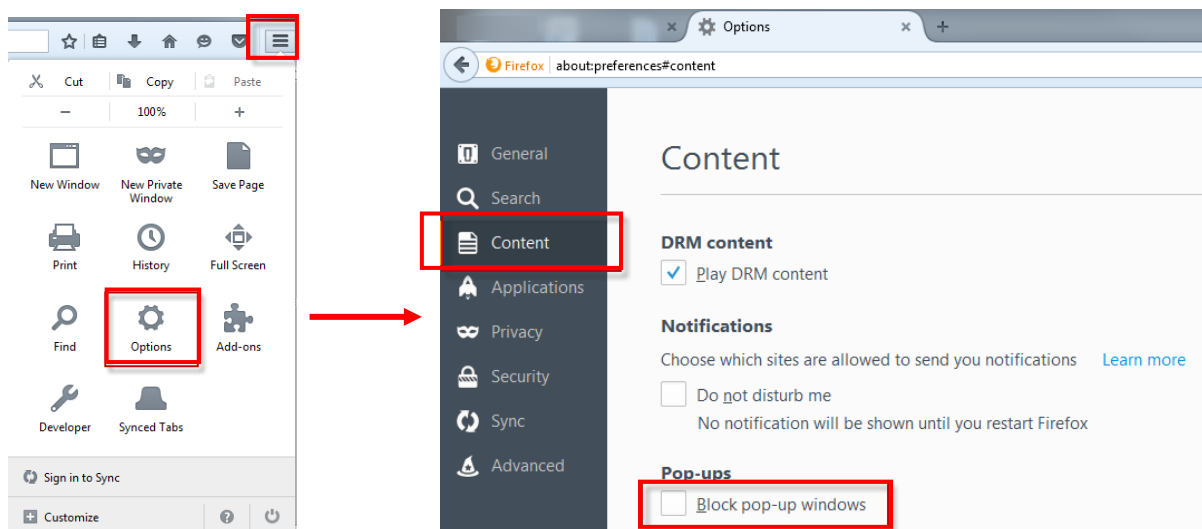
Cut
Copy
Paste
−
100%
+
New Window
New Private Window
Save Page
Print
History
Full Screen
Find
Options
Add-ons
Developer
Synced Tabs
Sign in to Sync
Customize

Options
Firefox
about:preferences#content

General
Search
Content
Applications
Privacy
Security
Sync
Advanced

Content

DRM content
Play DRM content

Notifications
Choose which sites are allowed to send you notifications
Learn more
Do not disturb me
No notification will be shown until you restart Firefox

Pop-ups
Block pop-up windows